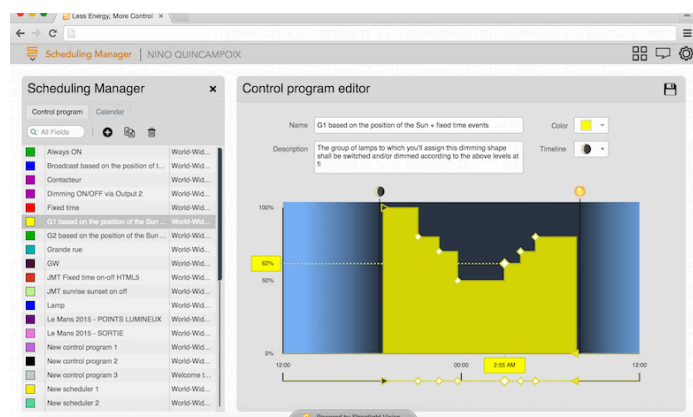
Less Energy, More Control

Scheduling Manager | NINO QUINCAMPOIX

Scheduling Manager

Control program | Calendar

All Fields

| | |
|---|---|
| Always ON | World-Wid... |
| Broadcast based on the position of t... | World-Wid... |
| Contacteur | World-Wid... |
| Dimming ON/OFF via Output 2 | World-Wid... |
| Fixed time | World-Wid... |
| G1 based on the position of the Sun ... | World-Wid... |
| G2 based on the position of the Sun ... | World-Wid... |
| Grande rue | World-Wid... |
| GW | World-Wid... |
| JMT Fixed time on-off HTML5 | World-Wid... |
| JMT sunrise sunset on off | World-Wid... |
| Lamp | World-Wid... |
| Le Mans 2015 - POINTS LUMINEUX | World-Wid... |
| Le Mans 2015 - SORTIE | World-Wid... |
| New control program 1 | World-Wid... |
| New control program 2 | World-Wid... |
| New control program 3 | Welcome t... |
| New scheduler 1 | World-Wid... |
| New scheduler 2 | World-Wid... |

Control program editor

Name G1 based on the position of the Sun + fixed time events

Color

Description The group of lamps to which you'll assign this dimming shape shall be switched and/or dimmed according to the above levels at fi

Timeline

100%

62%

50%

0%

12:00

00:00

2:55 AM

12:00

Powered by Streetlight.Vision